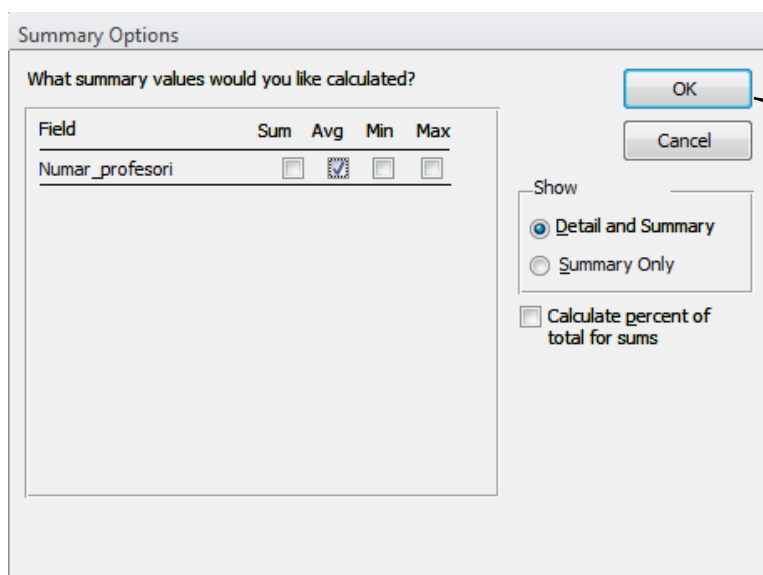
Summary Options

What summary values would you like calculated?

| Field | Sum | Avg | Min | Max |
|---|---|---|---|---|
| Numar_profesori | ☐ | ☑ | ☐ | ☐ |

OK

Cancel

Show

Detail and Summary

Summary Only

Calculate percent of total for sums